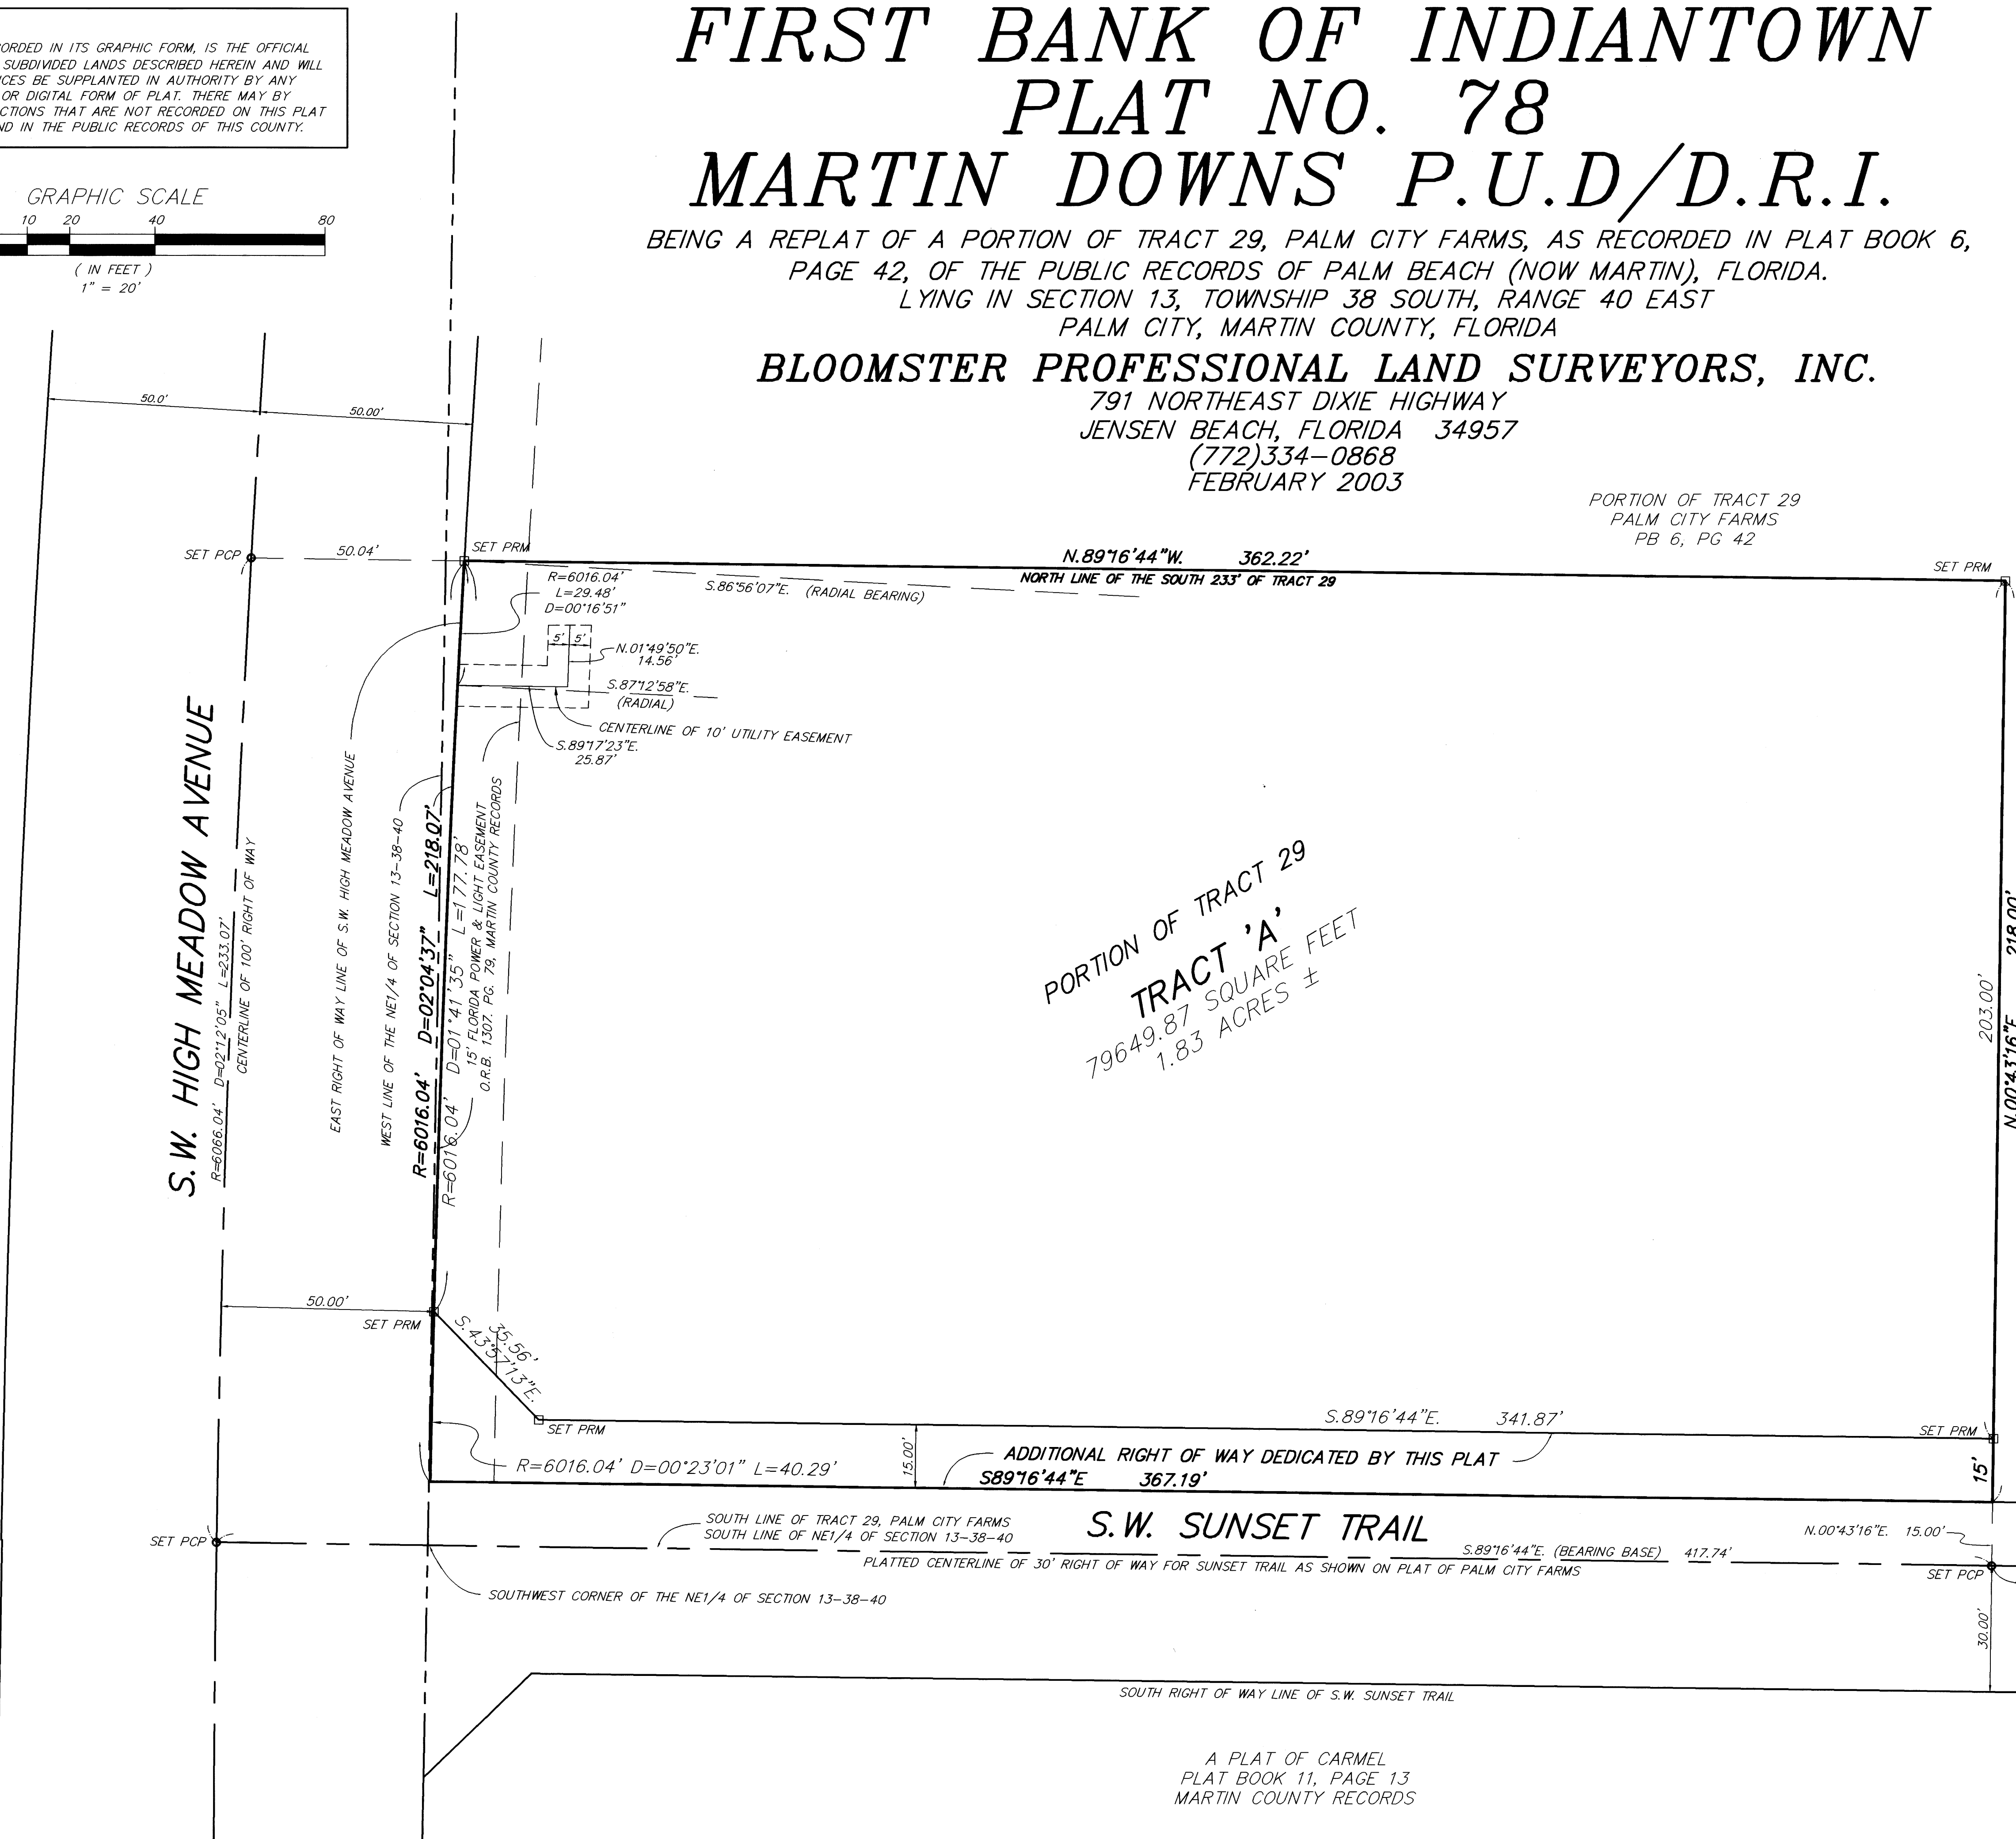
ORDED IN ITS GRAPHIC FORM, IS THE OFFICIAL SUBDIVIDED LANDS DESCRIBED HEREIN AND WILL CES BE SUPPLANTED IN AUTHORITY BY ANY OR DIGITAL FORM OF PLAT. THERE MAY BY CTIONS THAT ARE NOT RECORDED ON THIS PLAT ND IN THE PUBLIC RECORDS OF THIS COUNTY.

GRAPHIC SCALE
10 20 40 80
( IN FEET )
1" = 20'

FIRST BANK OF INDIANTOWN
PLAT NO. 78
MARTIN DOWNS P.U.D/D.R.I.

BEING A REPLAT OF A PORTION OF TRACT 29, PALM CITY FARMS, AS RECORDED IN PLAT BOOK 6, PAGE 42, OF THE PUBLIC RECORDS OF PALM BEACH (NOW MARTIN), FLORIDA.
LYING IN SECTION 13, TOWNSHIP 38 SOUTH, RANGE 40 EAST
PALM CITY, MARTIN COUNTY, FLORIDA

BLOOMSTER PROFESSIONAL LAND SURVEYORS, INC.
791 NORTHEAST DIXIE HIGHWAY
JENSEN BEACH, FLORIDA 34957
(772)334-0868
FEBRUARY 2003

PORTION OF TRACT 29
PALM CITY FARMS
PB 6, PG 42

50.0'
50.00'
SET PCP
50.04'
SET PRM
N.89°16'44"W. 362.22'
NORTH LINE OF THE SOUTH 233' OF TRACT 29
SET PRM
R=6016.04'
L=29.48'
D=00°16'51"
S.86°56'07"E. (RADIAL BEARING)
5' 5'
N.01°49'50"E.
14.56'
S.87°12'58"E.
(RADIAL)
CENTERLINE OF 10' UTILITY EASEMENT
S.89°17'23"E.
25.87'

S.W. HIGH MEADOW AVENUE
R=6066.04' D=02°12'05" L=233.07'
CENTERLINE OF 100' RIGHT OF WAY
EAST RIGHT OF WAY LINE OF S.W. HIGH MEADOW AVENUE
WEST LINE OF THE NE1/4 OF SECTION 13-38-40
R=6016.04' D=02°04'37" L=218.07'
R=6016.04' D=01°41'35" L=177.78'
15' FLORIDA POWER & LIGHT EASEMENT
O.R.B. 1307, PG. 79, MARTIN COUNTY RECORDS

PORTION OF TRACT 29
TRACT 'A'
79649.87 SQUARE FEET
1.83 ACRES ±

203.00'
N.00°43'16"E 218.00'

50.00'
SET PRM
S.43°57'13"E.
35.56'
SET PRM
S.89°16'44"E. 341.87'
SET PRM
15.00'
ADDITIONAL RIGHT OF WAY DEDICATED BY THIS PLAT
R=6016.04' D=00°23'01" L=40.29'
S89°16'44"E 367.19'
15'

SOUTH LINE OF TRACT 29, PALM CITY FARMS
SOUTH LINE OF NE1/4 OF SECTION 13-38-40
S.W. SUNSET TRAIL
N.00°43'16"E. 15.00'
SET PCP
S.89°16'44"E. (BEARING BASE) 417.74'
PLATTED CENTERLINE OF 30' RIGHT OF WAY FOR SUNSET TRAIL AS SHOWN ON PLAT OF PALM CITY FARMS
SET PCP
SOUTHWEST CORNER OF THE NE1/4 OF SECTION 13-38-40
30.00'
SOUTH RIGHT OF WAY LINE OF S.W. SUNSET TRAIL

A PLAT OF CARMEL
PLAT BOOK 11, PAGE 13
MARTIN COUNTY RECORDS